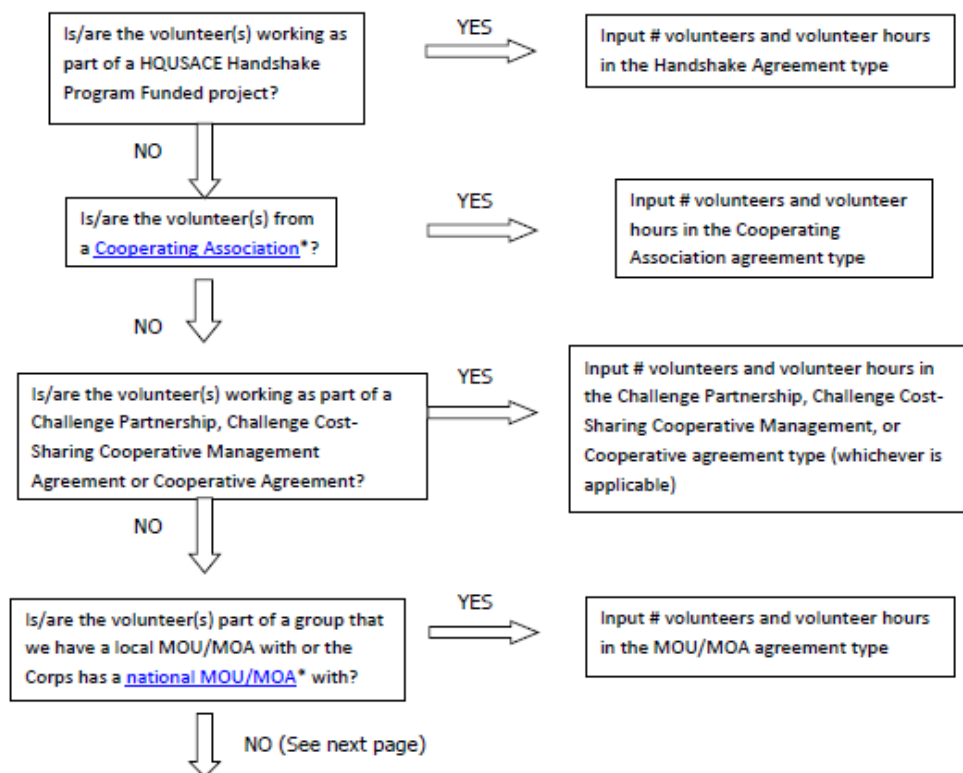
Is/are the volunteer(s) working as part of a HQUSACE Handshake Program Funded project?

YES

Input # volunteers and volunteer hours in the Handshake Agreement type

NO

Is/are the volunteer(s) from a Cooperating Association*?

YES

Input # volunteers and volunteer hours in the Cooperating Association agreement type

NO

Is/are the volunteer(s) working as part of a Challenge Partnership, Challenge Cost-Sharing Cooperative Management Agreement or Cooperative Agreement?

YES

Input # volunteers and volunteer hours in the Challenge Partnership, Challenge Cost-Sharing Cooperative Management, or Cooperative agreement type (whichever is applicable)

NO

Is/are the volunteer(s) part of a group that we have a local MOU/MOA with or the Corps has a national MOU/MOA* with?

YES

Input # volunteers and volunteer hours in the MOU/MOA agreement type

NO (See next page)